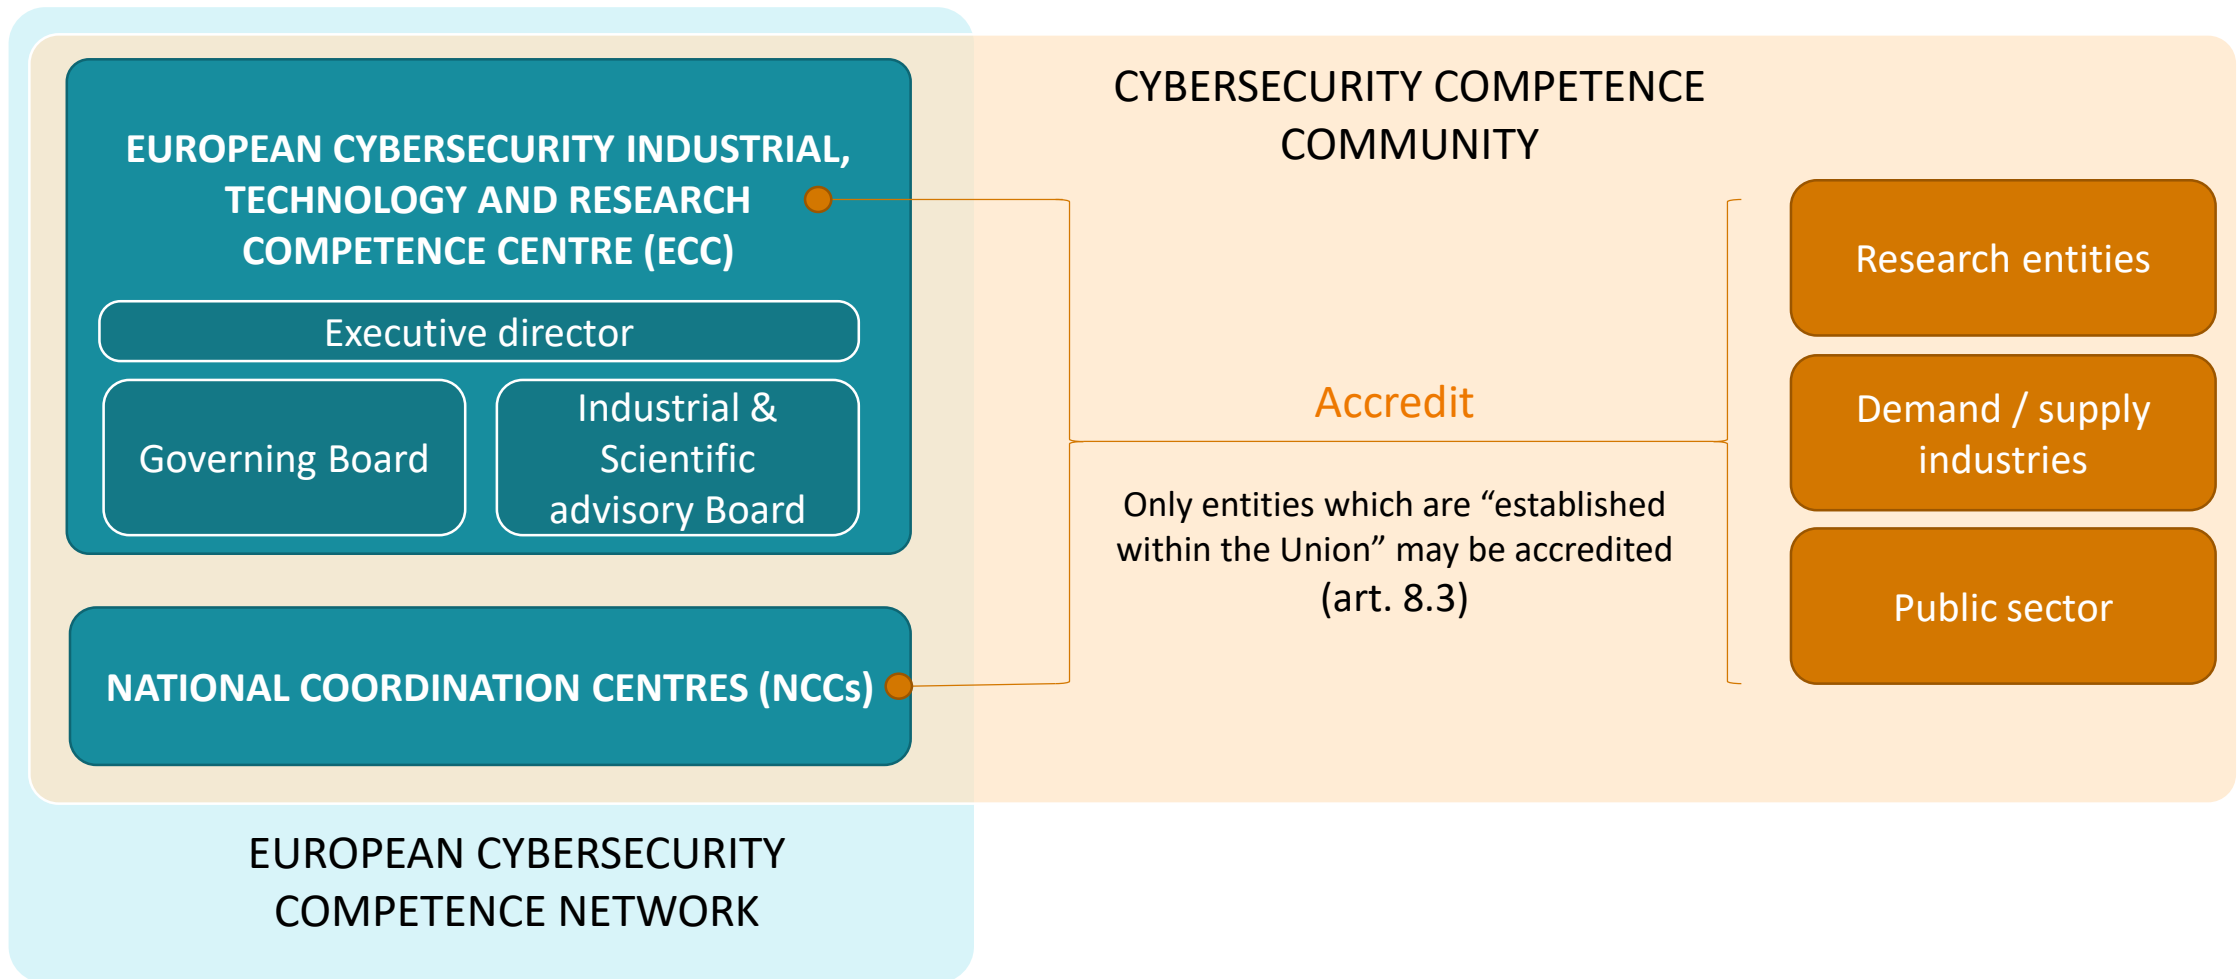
EUROPEAN CYBERSECURITY INDUSTRIAL, TECHNOLOGY AND RESEARCH COMPETENCE CENTRE (ECC)

Executive director

Governing Board

Industrial & Scientific advisory Board

NATIONAL COORDINATION CENTRES (NCCs)

EUROPEAN CYBERSECURITY COMPETENCE NETWORK

CYBERSECURITY COMPETENCE COMMUNITY

Accredit

Only entities which are “established within the Union” may be accredited (art. 8.3)

Research entities

Demand / supply industries

Public sector